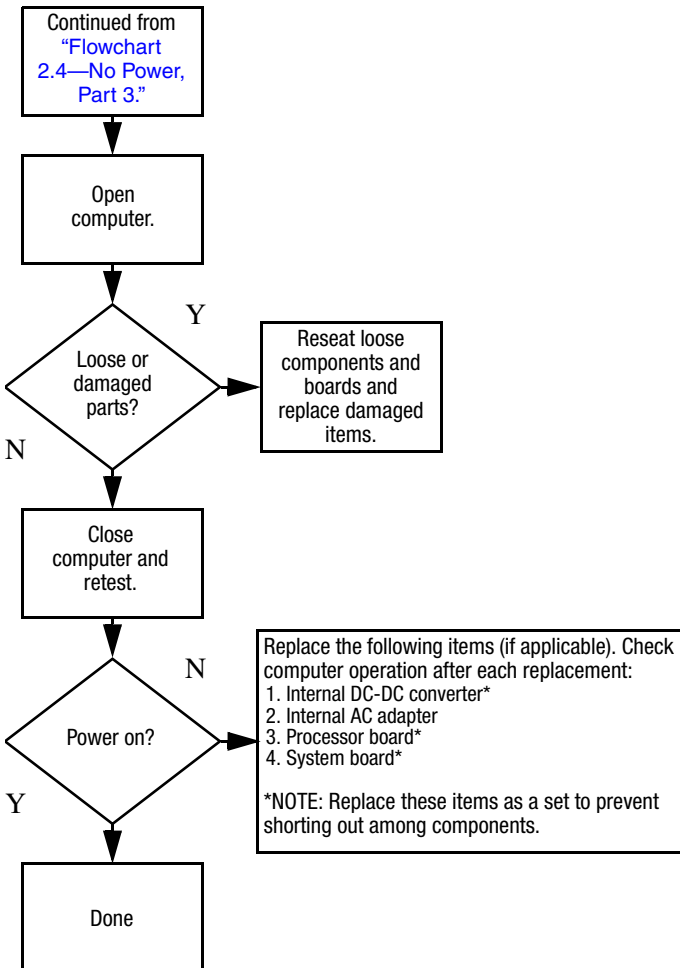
Continued from "Flowchart 2.4—No Power, Part 3."

Open computer.

Loose or damaged parts?

Y

Reseat loose components and boards and replace damaged items.

N

Close computer and retest.

Power on?

N

Replace the following items (if applicable). Check computer operation after each replacement:
1. Internal DC-DC converter*
2. Internal AC adapter
3. Processor board*
4. System board*

*NOTE: Replace these items as a set to prevent shorting out among components.

Y

Done